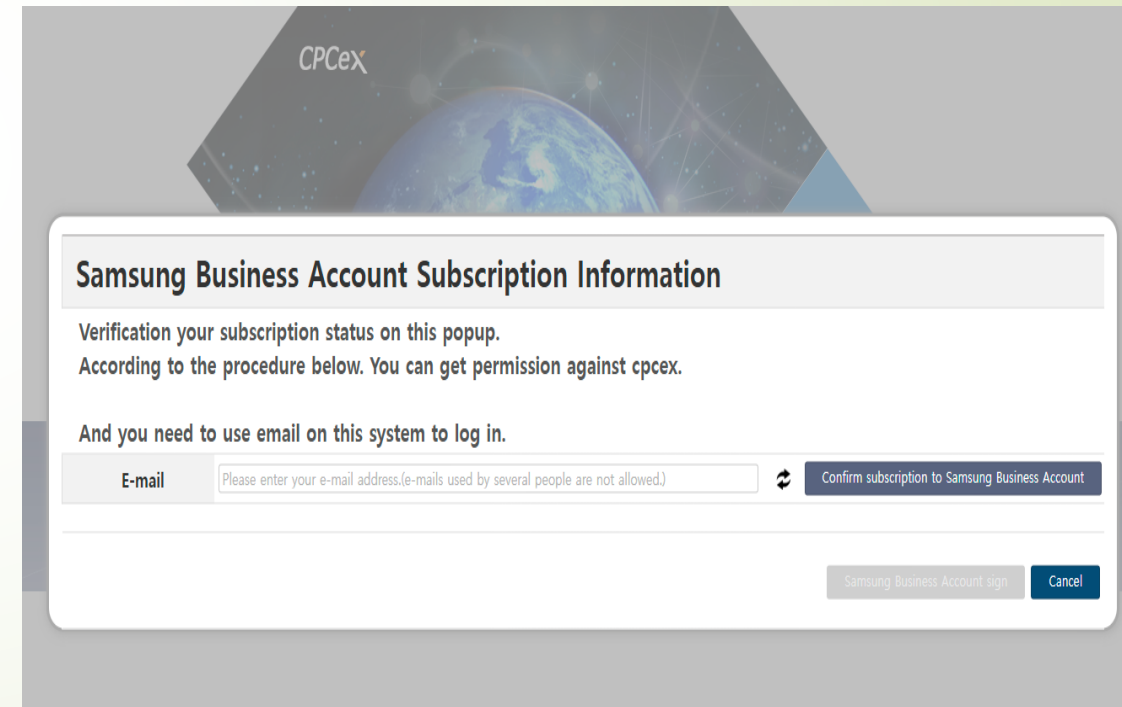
CPCex

Samsung Business Account Subscription Information

Verification your subscription status on this popup.
According to the procedure below. You can get permission against cpcex.

And you need to use email on this system to log in.

| E-mail | Please enter your e-mail address.(e-mails used by several people are not allowed.) | Confirm subscription to Samsung Business Account |
|---|---|---|

Samsung Business Account sign

Cancel